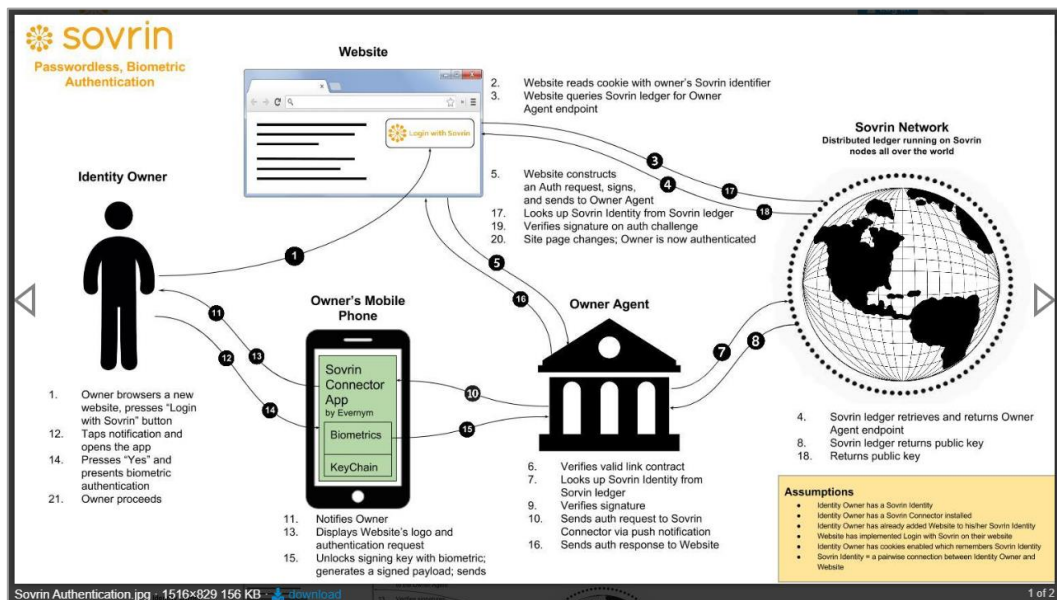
sovrin
Passwordless, Biometric Authentication

Website

Login with Sovrin

2. Website reads cookie with owner's Sovrin identifier
3. Website queries Sovrin ledger for Owner Agent endpoint

Sovrin Network
Distributed ledger running on Sovrin nodes all over the world

Identity Owner

5. Website constructs an Auth request, signs, and sends to Owner Agent
17. Looks up Sovrin Identity from Sovrin ledger
19. Verifies signature on auth challenge
20. Site page changes; Owner is now authenticated

3
4
17
18
1
5
16
11
12
13
14
10
15
7
8

Owner's Mobile Phone

Sovrin Connector App
by Evernym
Biometrics
KeyChain

Owner Agent

1. Owner browsers a new website, presses "Login with Sovrin" button
12. Taps notification and opens the app
14. Presses "Yes" and presents biometric authentication
21. Owner proceeds

11. Notifies Owner
13. Displays Website's logo and authentication request
15. Unlocks signing key with biometric; generates a signed payload; sends

6. Verifies valid link contract
7. Looks up Sovrin Identity from Sovrin ledger
9. Verifies signature
10. Sends auth request to Sovrin Connector via push notification
16. Sends auth response to Website

4. Sovrin ledger retrieves and returns Owner Agent endpoint
8. Sovrin ledger returns public key
18. Returns public key

Assumptions
• Identity Owner has a Sovrin Identity
• Identity Owner has a Sovrin Connector installed
• Identity Owner has already added Website to his/her Sovrin Identity
• Website has implemented Login with Sovrin on their website
• Identity Owner has cookies enabled which remembers Sovrin Identity
• Sovrin Identity = a pairwise connection between Identity Owner and Website

Sovrin Authentication.jpg · 1516×829 156 KB · download
1 of 2